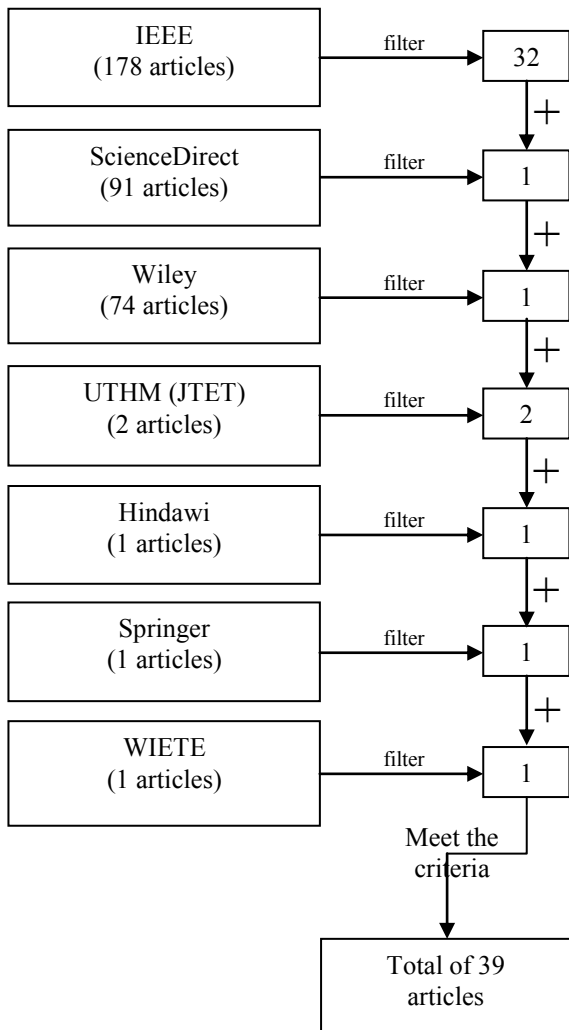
IEEE
(178 articles)

filter

32

+

ScienceDirect
(91 articles)

filter

1

+

Wiley
(74 articles)

filter

1

+

UTHM (JTET)
(2 articles)

filter

2

+

Hindawi
(1 articles)

filter

1

+

Springer
(1 articles)

filter

1

+

WIETE
(1 articles)

filter

1

Meet the criteria

Total of 39 articles